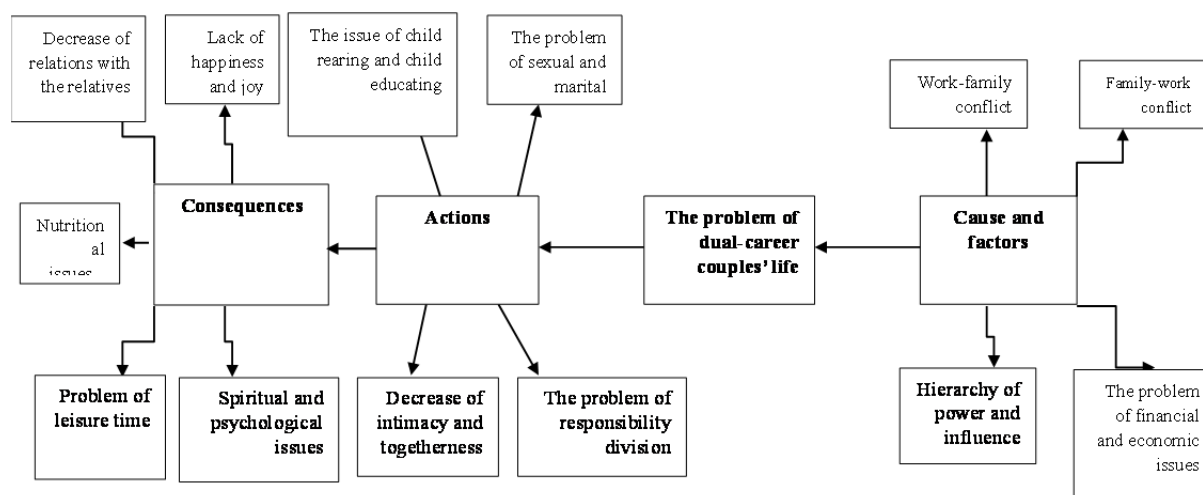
Decrease of relations with the relatives

Lack of happiness and joy

The issue of child rearing and child educating

The problem of sexual and marital

Work-family conflict

Family-work conflict

Nutritional issues

Consequences

Actions

The problem of dual-career couples' life

Cause and factors

Problem of leisure time

Spiritual and psychological issues

Decrease of intimacy and togetherness

The problem of responsibility division

Hierarchy of power and influence

The problem of financial and economic issues